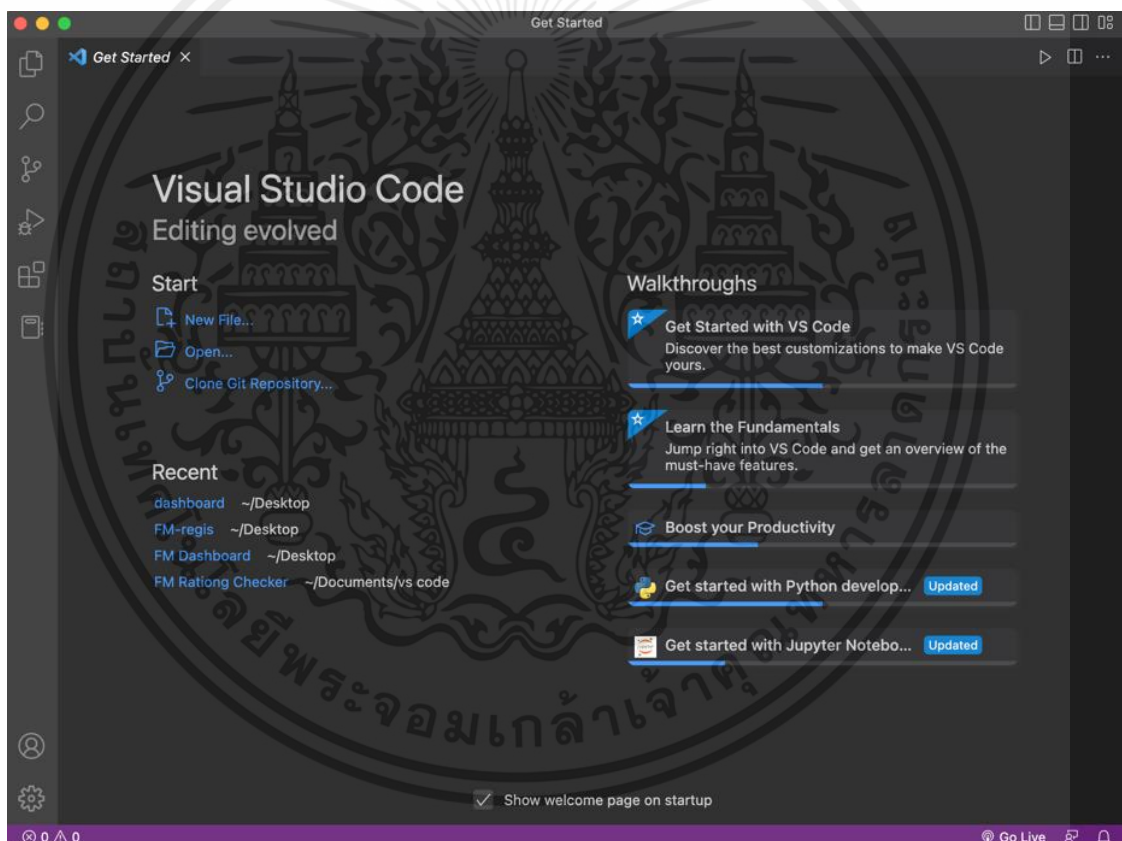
Get Started

Get Started ×

Visual Studio Code
Editing evolved

Start

New File...

Open...

Clone Git Repository...

Recent

dashboard ~/Desktop

FM-regis ~/Desktop

FM Dashboard ~/Desktop

FM Rationg Checker ~/Documents/vs code

Walkthroughs

Get Started with VS Code
Discover the best customizations to make VS Code yours.

Learn the Fundamentals
Jump right into VS Code and get an overview of the must-have features.

Boost your Productivity

Get started with Python develop... Updated

Get started with Jupyter Notebo... Updated

Show welcome page on startup

ⓧ 0 ⚠ 0

Go Live

มหาวิทยาลัยพระจอมเกล้าเจ้าคุณทหารลาดกระบัง